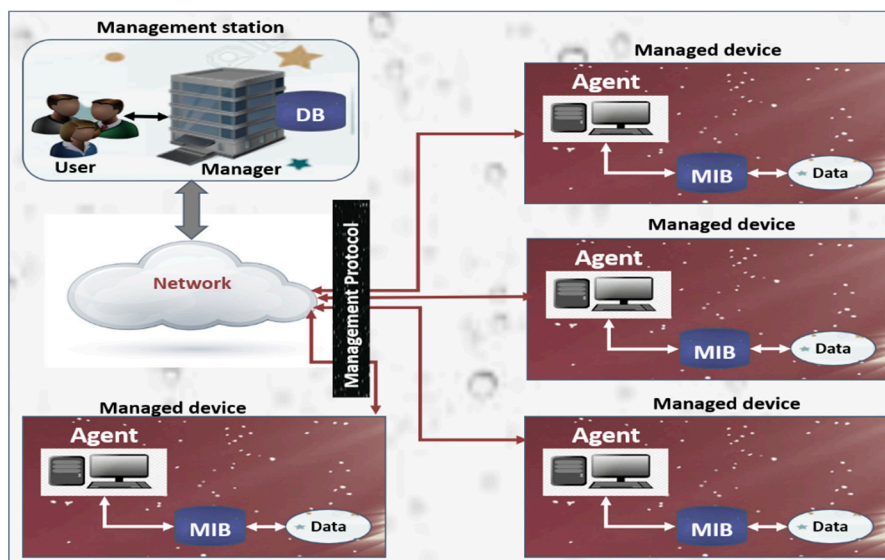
Management station

DB

User

Manager

Network

Management Protocol

Managed device

Agent

MIB

Data

Managed device

Agent

MIB

Data

Managed device

Agent

MIB

Data

Managed device

Agent

MIB

Data